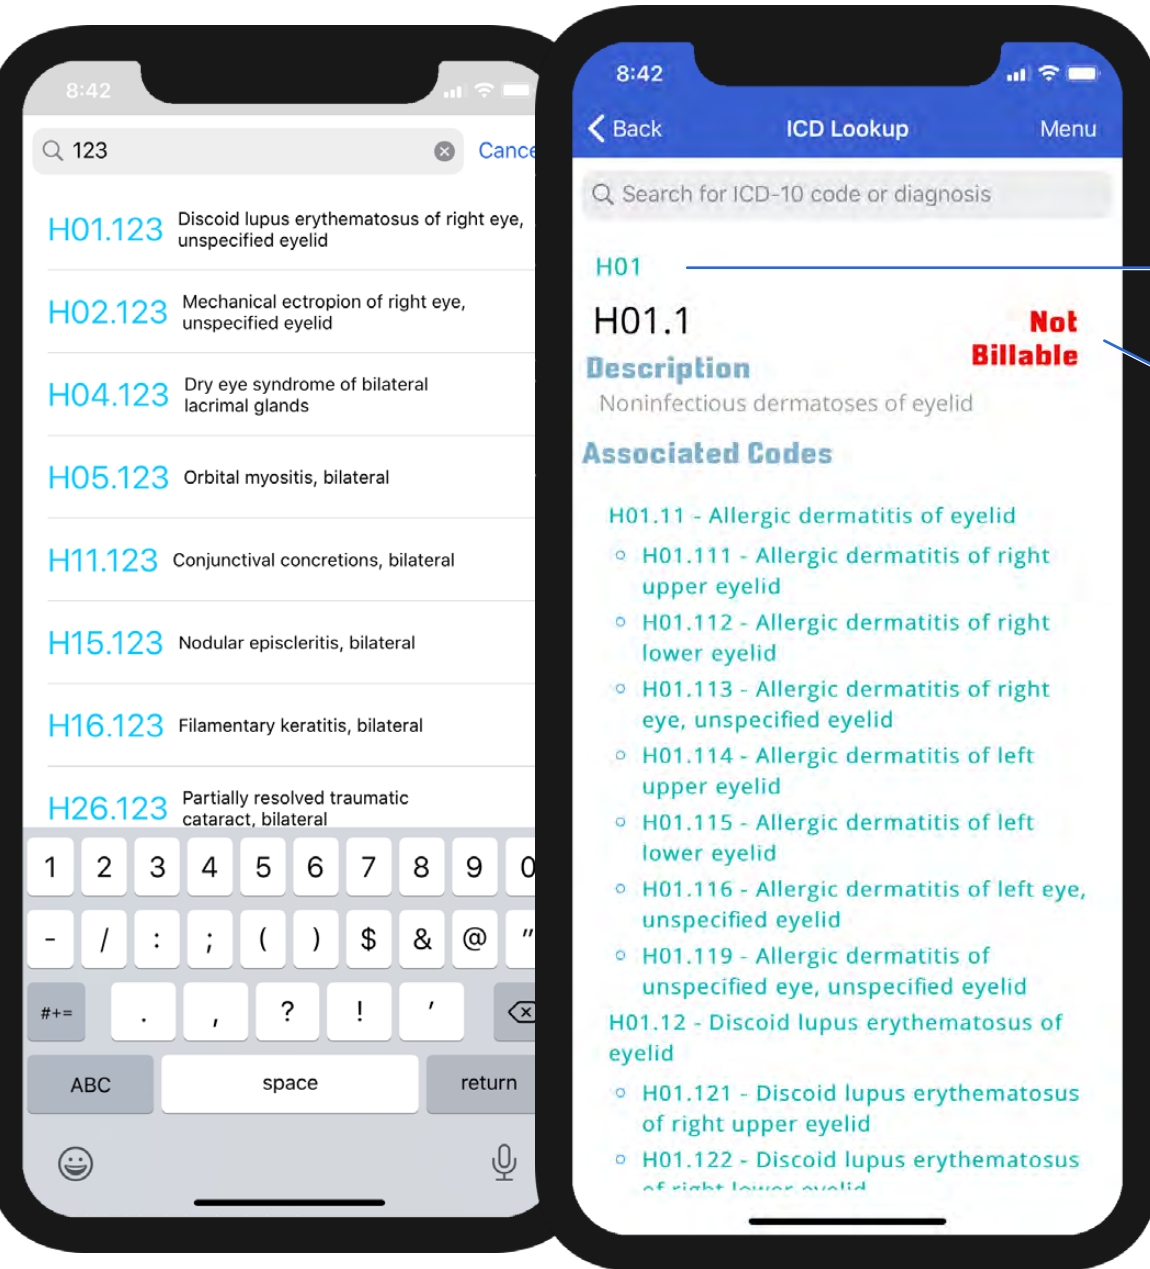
8:42

123

Cance

H01.123 Discoid lupus erythematosus of right eye, unspecified eyelid

H02.123 Mechanical ectropion of right eye, unspecified eyelid

H04.123 Dry eye syndrome of bilateral lacrimal glands

H05.123 Orbital myositis, bilateral

H11.123 Conjunctival concretions, bilateral

H15.123 Nodular episcleritis, bilateral

H16.123 Filamentary keratitis, bilateral

H26.123 Partially resolved traumatic cataract, bilateral

1 2 3 4 5 6 7 8 9 0

- / : ; ( ) $ & @ "

#+= . , ? ! ' 

ABC space return

8:42

Back ICD Lookup Menu

Search for ICD-10 code or diagnosis

H01

H01.1

Not Billable

Description

Noninfectious dermatoses of eyelid

Associated Codes

H01.11 - Allergic dermatitis of eyelid

H01.111 - Allergic dermatitis of right upper eyelid

H01.112 - Allergic dermatitis of right lower eyelid

H01.113 - Allergic dermatitis of right eye, unspecified eyelid

H01.114 - Allergic dermatitis of left upper eyelid

H01.115 - Allergic dermatitis of left lower eyelid

H01.116 - Allergic dermatitis of left eye, unspecified eyelid

H01.119 - Allergic dermatitis of unspecified eye, unspecified eyelid

H01.12 - Discoid lupus erythematosus of eyelid

H01.121 - Discoid lupus erythematosus of right upper eyelid

H01.122 - Discoid lupus erythematosus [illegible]